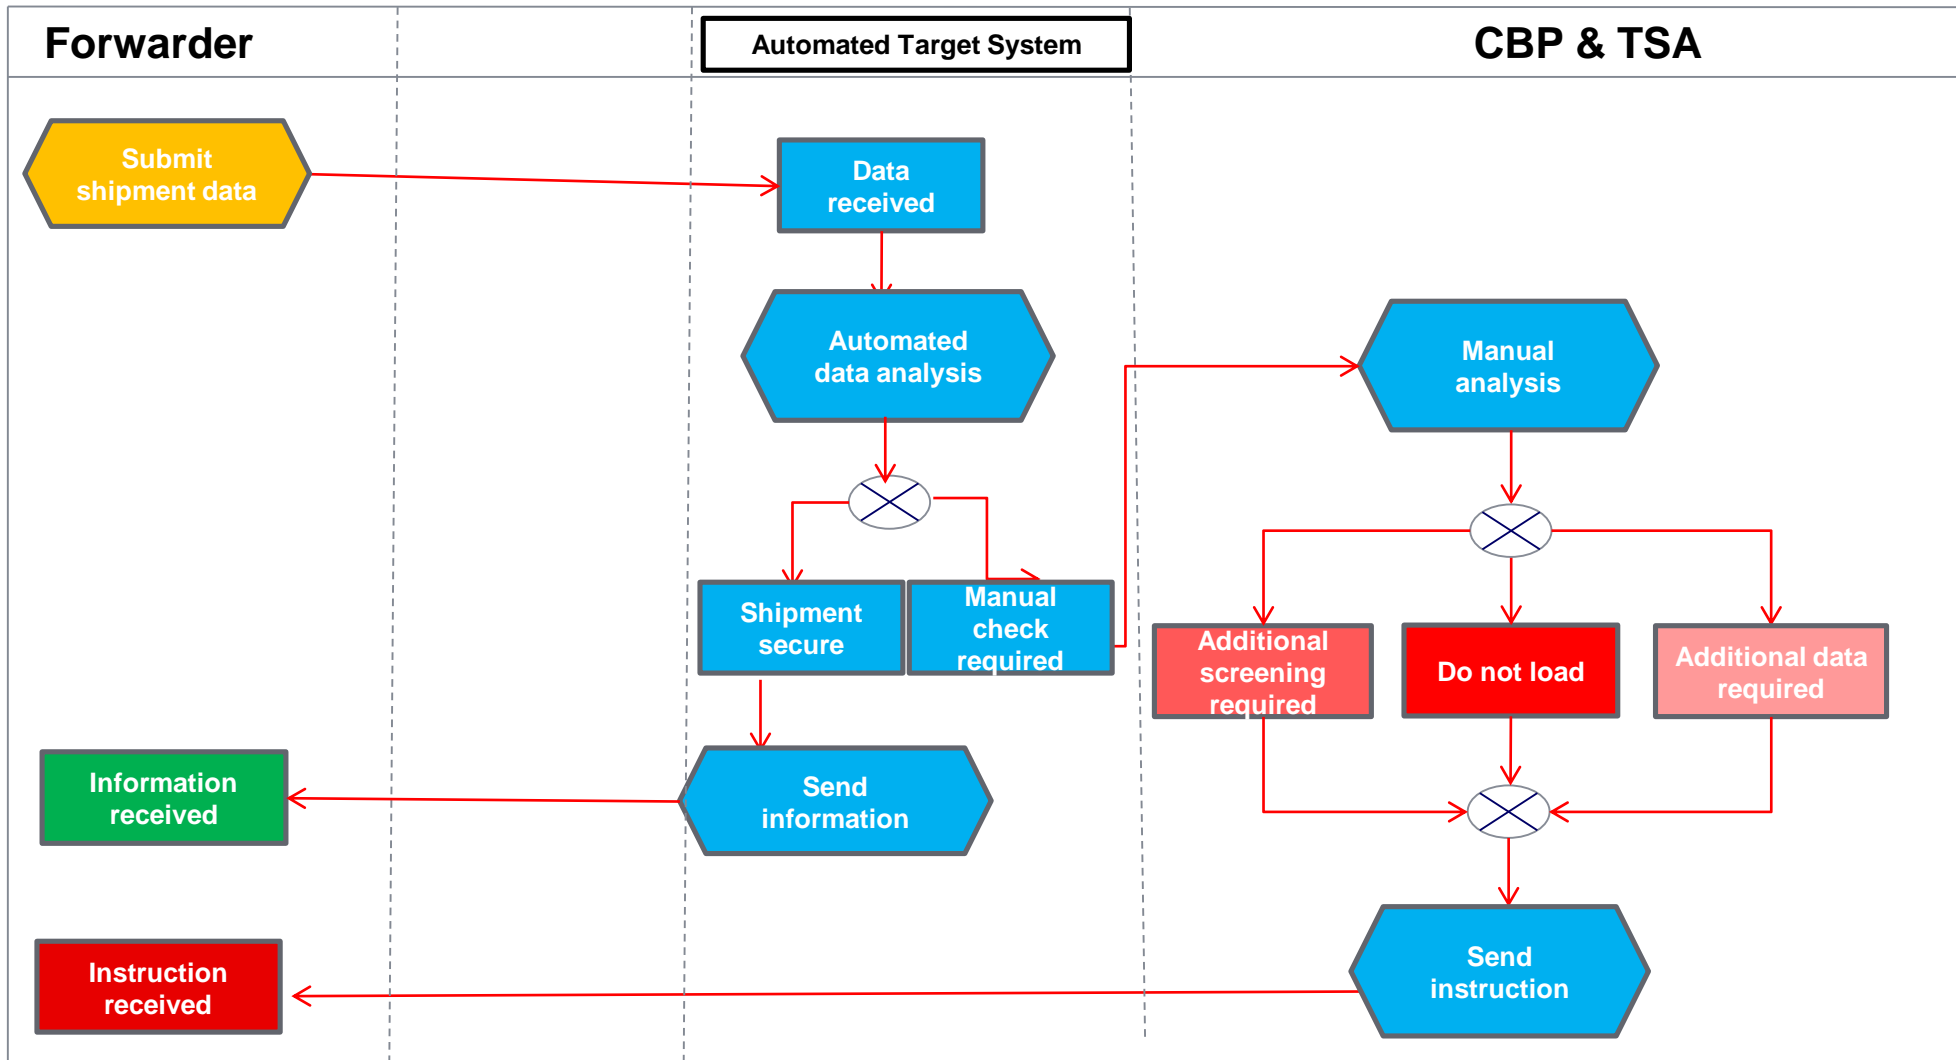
Forwarder

Automated Target System

CBP & TSA

Submit shipment data

Data received

Automated data analysis

Manual analysis

Shipment secure

Manual check required

Additional screening required

Do not load

Additional data required

Information received

Send information

Instruction received

Send instruction